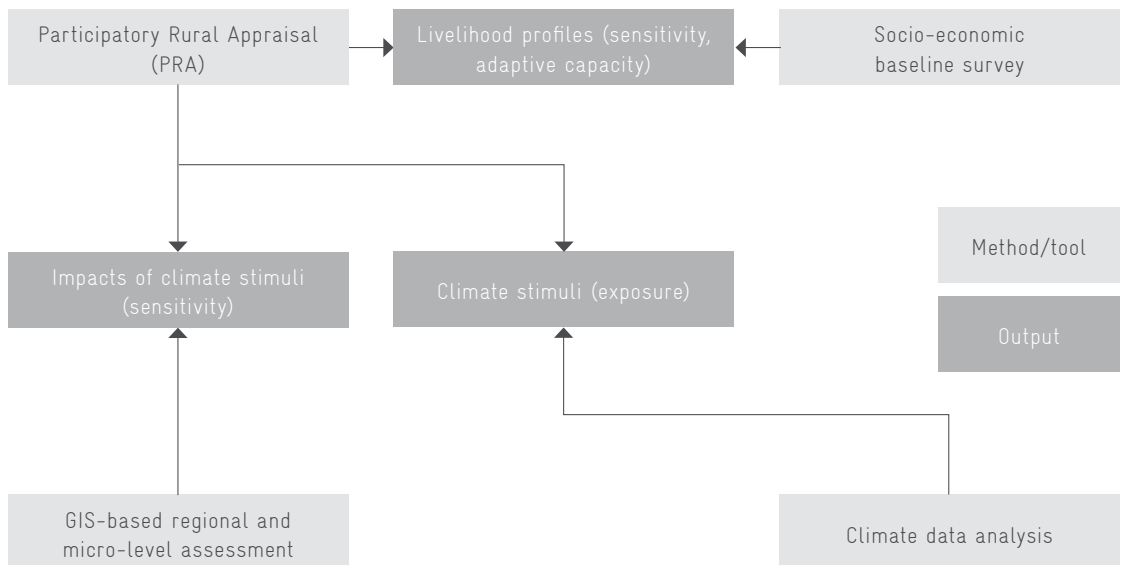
Participatory Rural Appraisal (PRA)

Livelihood profiles (sensitivity, adaptive capacity)

Socio-economic baseline survey

Impacts of climate stimuli (sensitivity)

Climate stimuli (exposure)

Method/tool

Output

GIS-based regional and micro-level assessment

Climate data analysis